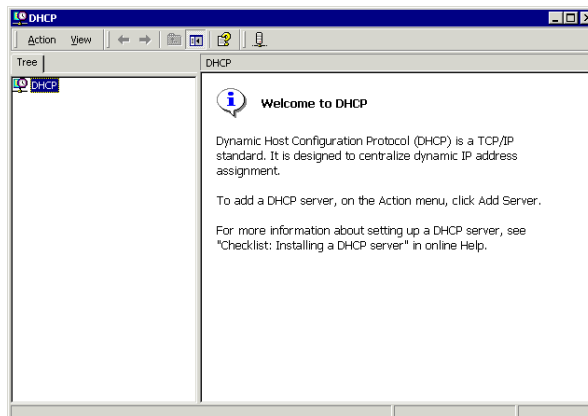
DHCP

Action View

Tree

DHCP

DHCP

Welcome to DHCP

Dynamic Host Configuration Protocol (DHCP) is a TCP/IP standard. It is designed to centralize dynamic IP address assignment.

To add a DHCP server, on the Action menu, click Add Server.

For more information about setting up a DHCP server, see "Checklist: Installing a DHCP server" in online Help.